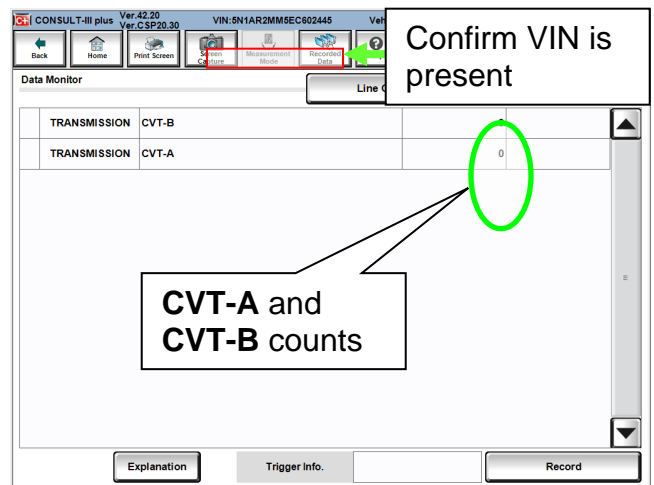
CONSULT-III plus Ver.42.20 Ver.CSP20.30 VIN:5N1AR2MM5EC602445 Veh

Back Home Print Screen Screen Capture Measurement Mode Recorded Data

Confirm VIN is present

Data Monitor

Line C

| TRANSMISSION | CVT-B | 0 |
|---|---|---|
| TRANSMISSION | CVT-A | 0 |

**CVT-A** and **CVT-B** counts

Explanation Trigger Info. Record